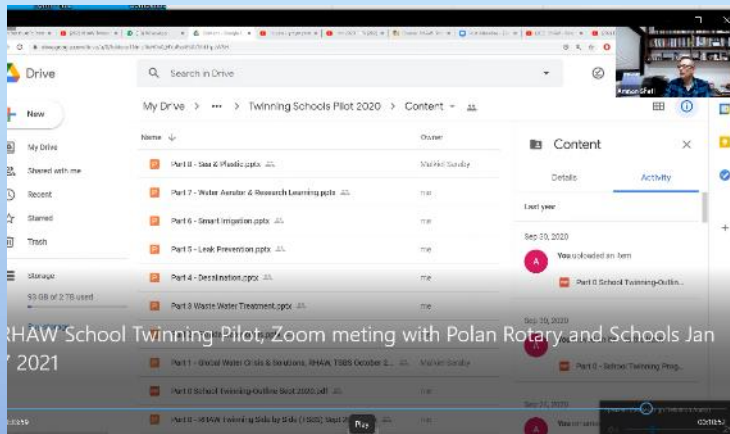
Drive

Search in Drive

New

My Drive

Shared with me

Recent

Starred

Trash

Storage

93 GB of 2 TB used

My Drive > ••• > Twinning Schools Pilot 2020 > Content

Name

Owner

Part 8 - Sea & Plastic.pptx

Part 7 - Water Aerator & Research Learning.pptx

me

Part 6 - Smart Irrigation.pptx

me

Part 5 - Leak Prevention.pptx

me

Part 4 - Desalination.pptx

me

Part 3 Waste Water Treatment.pptx

me

Part 1 - Global Water Crisis & Solutions, RHAW, TSDS October 2...

Part 0 School Twinning Outline Sept 2020.pdf

me

Part 0 - RHAW Twinning Side by Side (TSDS) Sept 20...

Content

Details

Activity

Last year

Sep 30, 2020

You uploaded an item

Part 0 School Twinning-Outlin...

Sep 30, 2020

Part 0 - School Twinning Prog...

You

RHAW School Twinning Pilot, Zoom meting with Polan Rotary and Schools Jan 7 2021

Play